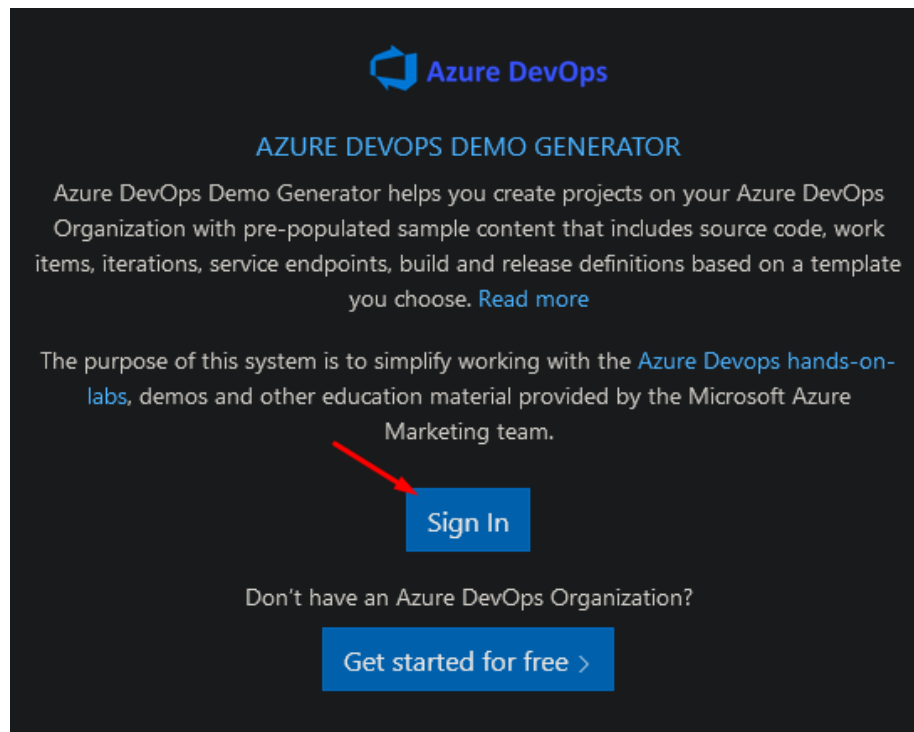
Azure DevOps

AZURE DEVOPS DEMO GENERATOR

Azure DevOps Demo Generator helps you create projects on your Azure DevOps Organization with pre-populated sample content that includes source code, work items, iterations, service endpoints, build and release definitions based on a template you choose. Read more

The purpose of this system is to simplify working with the Azure Devops hands-on-labs, demos and other education material provided by the Microsoft Azure Marketing team.

Sign In

Don't have an Azure DevOps Organization?

Get started for free ›